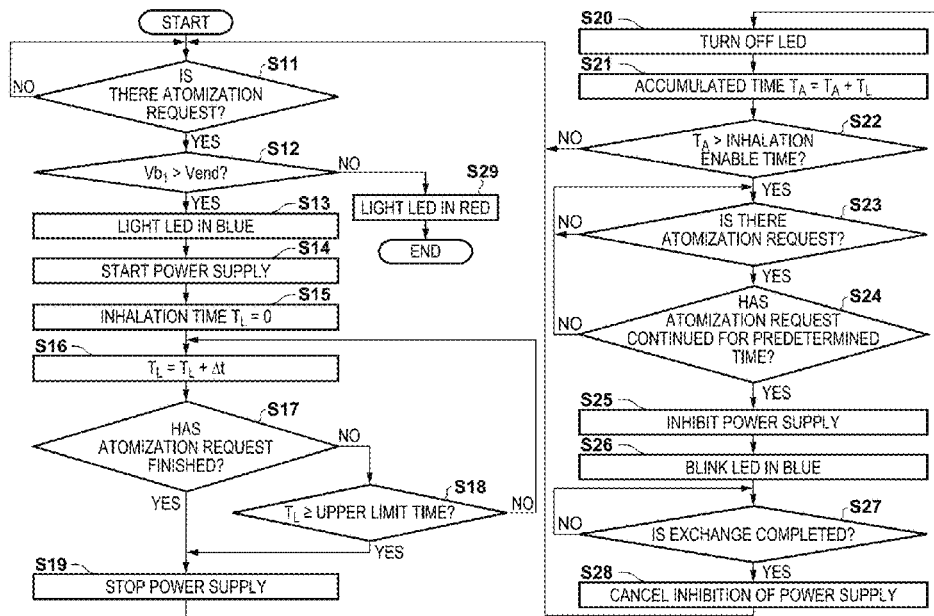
START

S11
IS THERE ATOMIZATION REQUEST?
NO
YES

S12
$Vb_1$ > Vend?
NO
YES

S29
LIGHT LED IN RED
END

S13
LIGHT LED IN BLUE

S14
START POWER SUPPLY

S15
INHALATION TIME $T_L$ = 0

S16
$T_L = T_L + \Delta t$

S17
HAS ATOMIZATION REQUEST FINISHED?
NO
YES

S18
$T_L \geq$ UPPER LIMIT TIME?
NO
YES

S19
STOP POWER SUPPLY

S20
TURN OFF LED

S21
ACCUMULATED TIME $T_A = T_A + T_L$

S22
$T_A$ > INHALATION ENABLE TIME?
NO
YES

S23
IS THERE ATOMIZATION REQUEST?
NO
YES

S24
HAS ATOMIZATION REQUEST CONTINUED FOR PREDETERMINED TIME?
NO
YES

S25
INHIBIT POWER SUPPLY

S26
BLINK LED IN BLUE

S27
IS EXCHANGE COMPLETED?
NO
YES

S28
CANCEL INHIBITION OF POWER SUPPLY